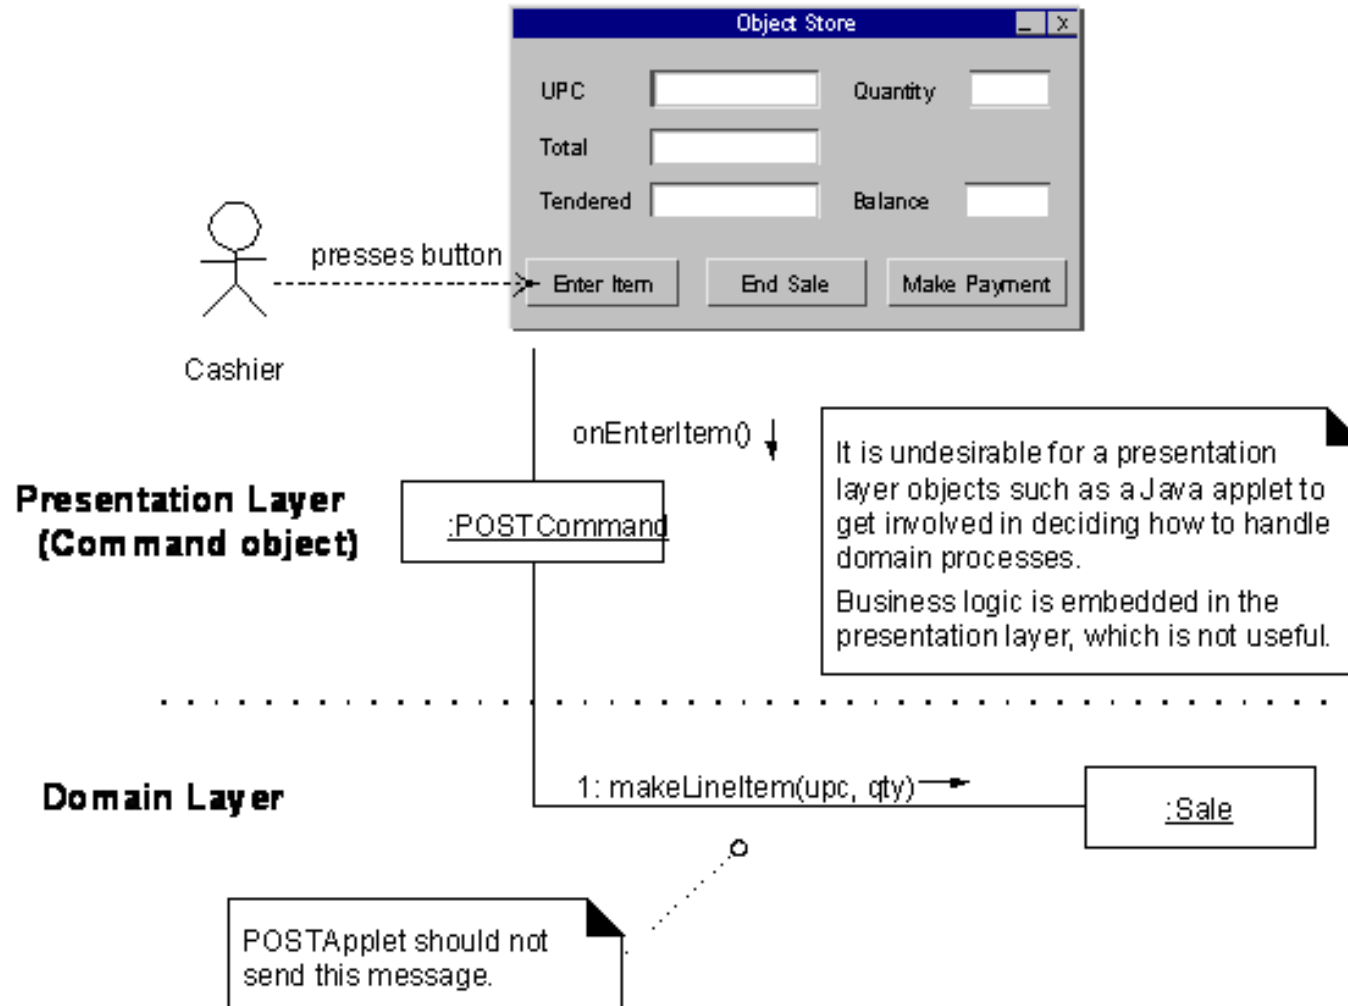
Object Store

UPC

Quantity

Total

Tendered

Balance

presses button

Enter Item

End Sale

Make Payment

Cashier

onEnterItem()

It is undesirable for a presentation layer objects such as a Java applet to get involved in deciding how to handle domain processes.

Business logic is embedded in the presentation layer, which is not useful.

Presentation Layer (Command object)

:POSTCommand

Domain Layer

1: makeLineItem(upc, qty)

:Sale

POSTApplet should not send this message.